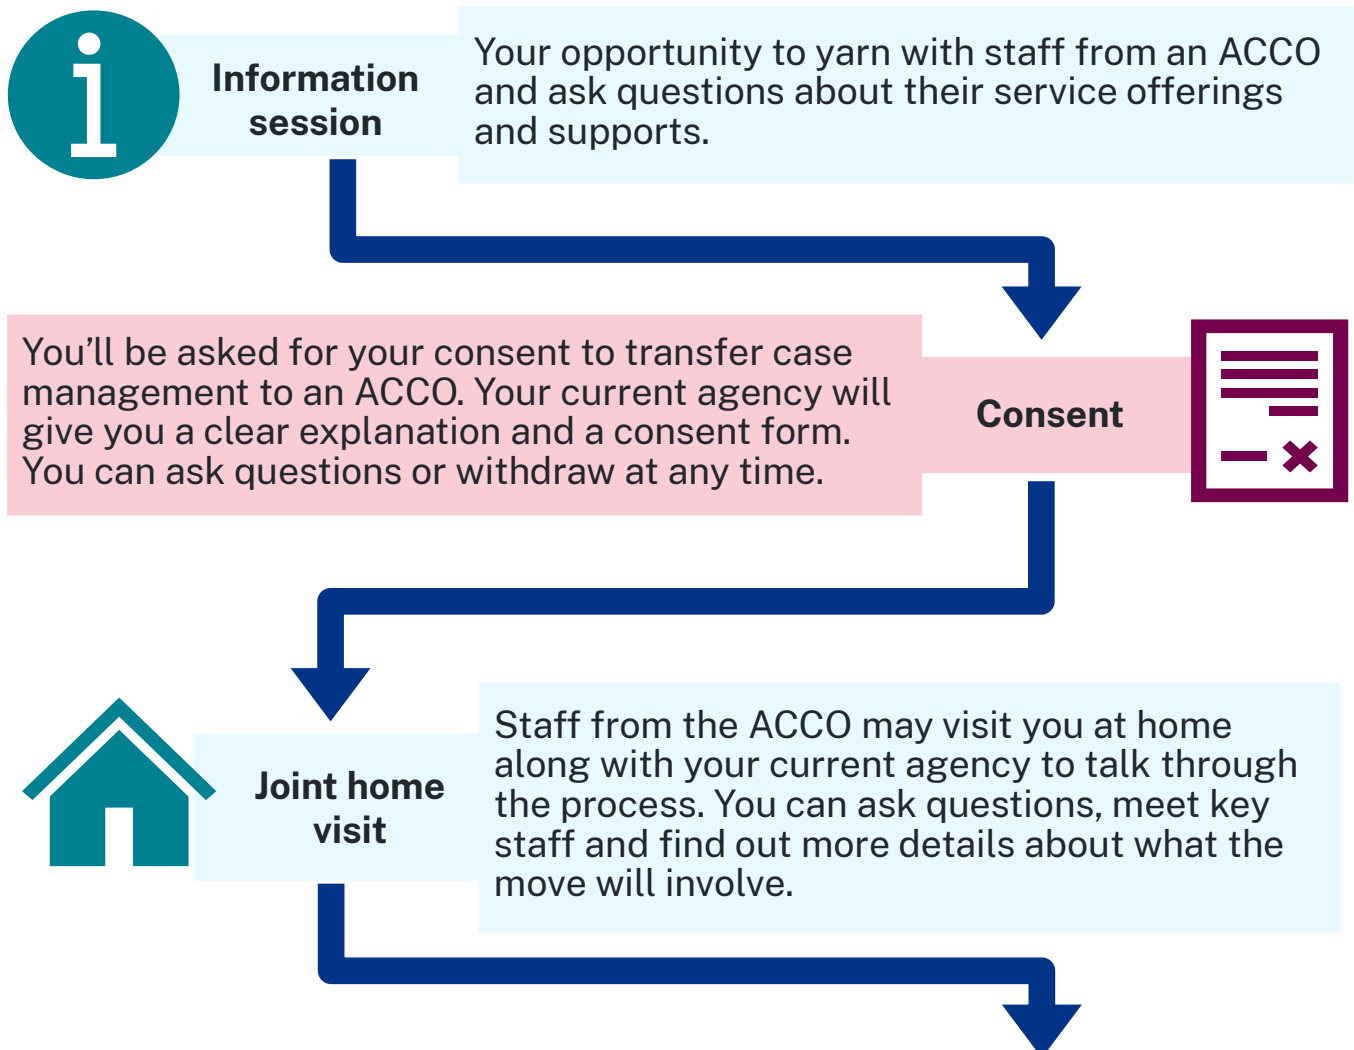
Information session

Your opportunity to yarn with staff from an ACCO and ask questions about their service offerings and supports.

You'll be asked for your consent to transfer case management to an ACCO. Your current agency will give you a clear explanation and a consent form. You can ask questions or withdraw at any time.

Consent

Joint home visit

Staff from the ACCO may visit you at home along with your current agency to talk through the process. You can ask questions, meet key staff and find out more details about what the move will involve.